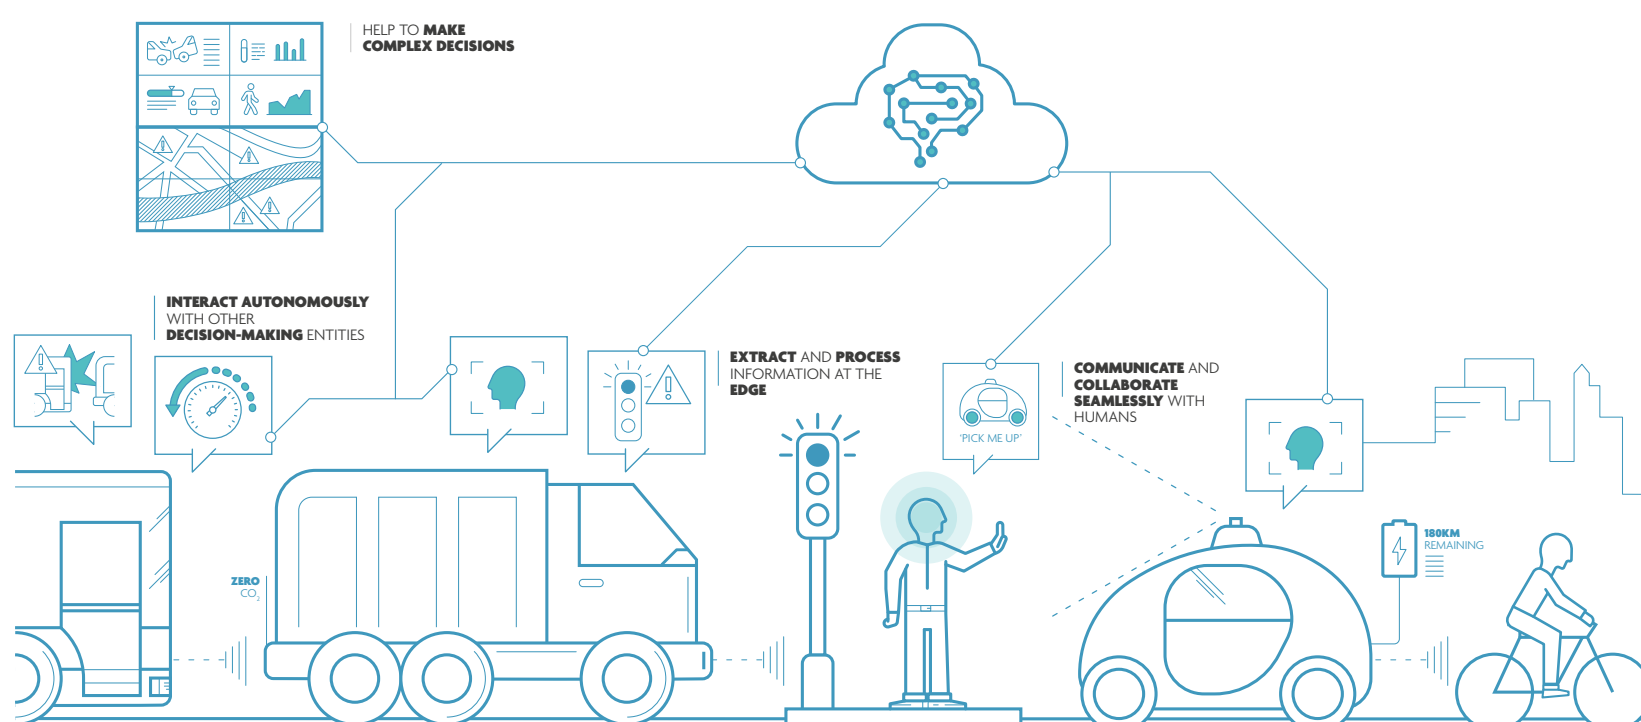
HELP TO MAKE
COMPLEX DECISIONS

INTERACT AUTONOMOUSLY
WITH OTHER
DECISION-MAKING ENTITIES

EXTRACT AND PROCESS
INFORMATION AT THE
EDGE

COMMUNICATE AND
COLLABORATE
SEAMLESSLY WITH
HUMANS

'PICK ME UP'

180KM
REMAINING

ZERO
$CO_2$